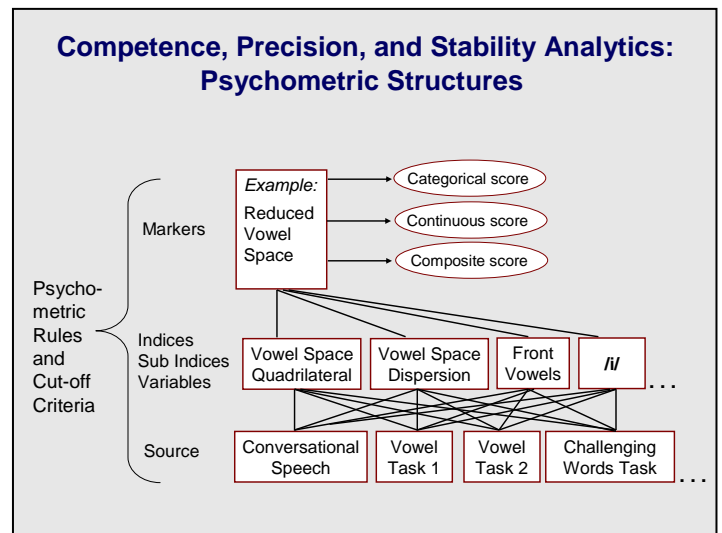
Competence, Precision, and Stability Analytics: Psychometric Structures

Psychometric Rules and Cut-off Criteria

Markers

Example:
Reduced Vowel Space

Categorical score
Continuous score
Composite score

Indices
Sub Indices
Variables

Vowel Space Quadrilateral
Vowel Space Dispersion
Front Vowels
/i/
…

Source

Conversational Speech
Vowel Task 1
Vowel Task 2
Challenging Words Task
…